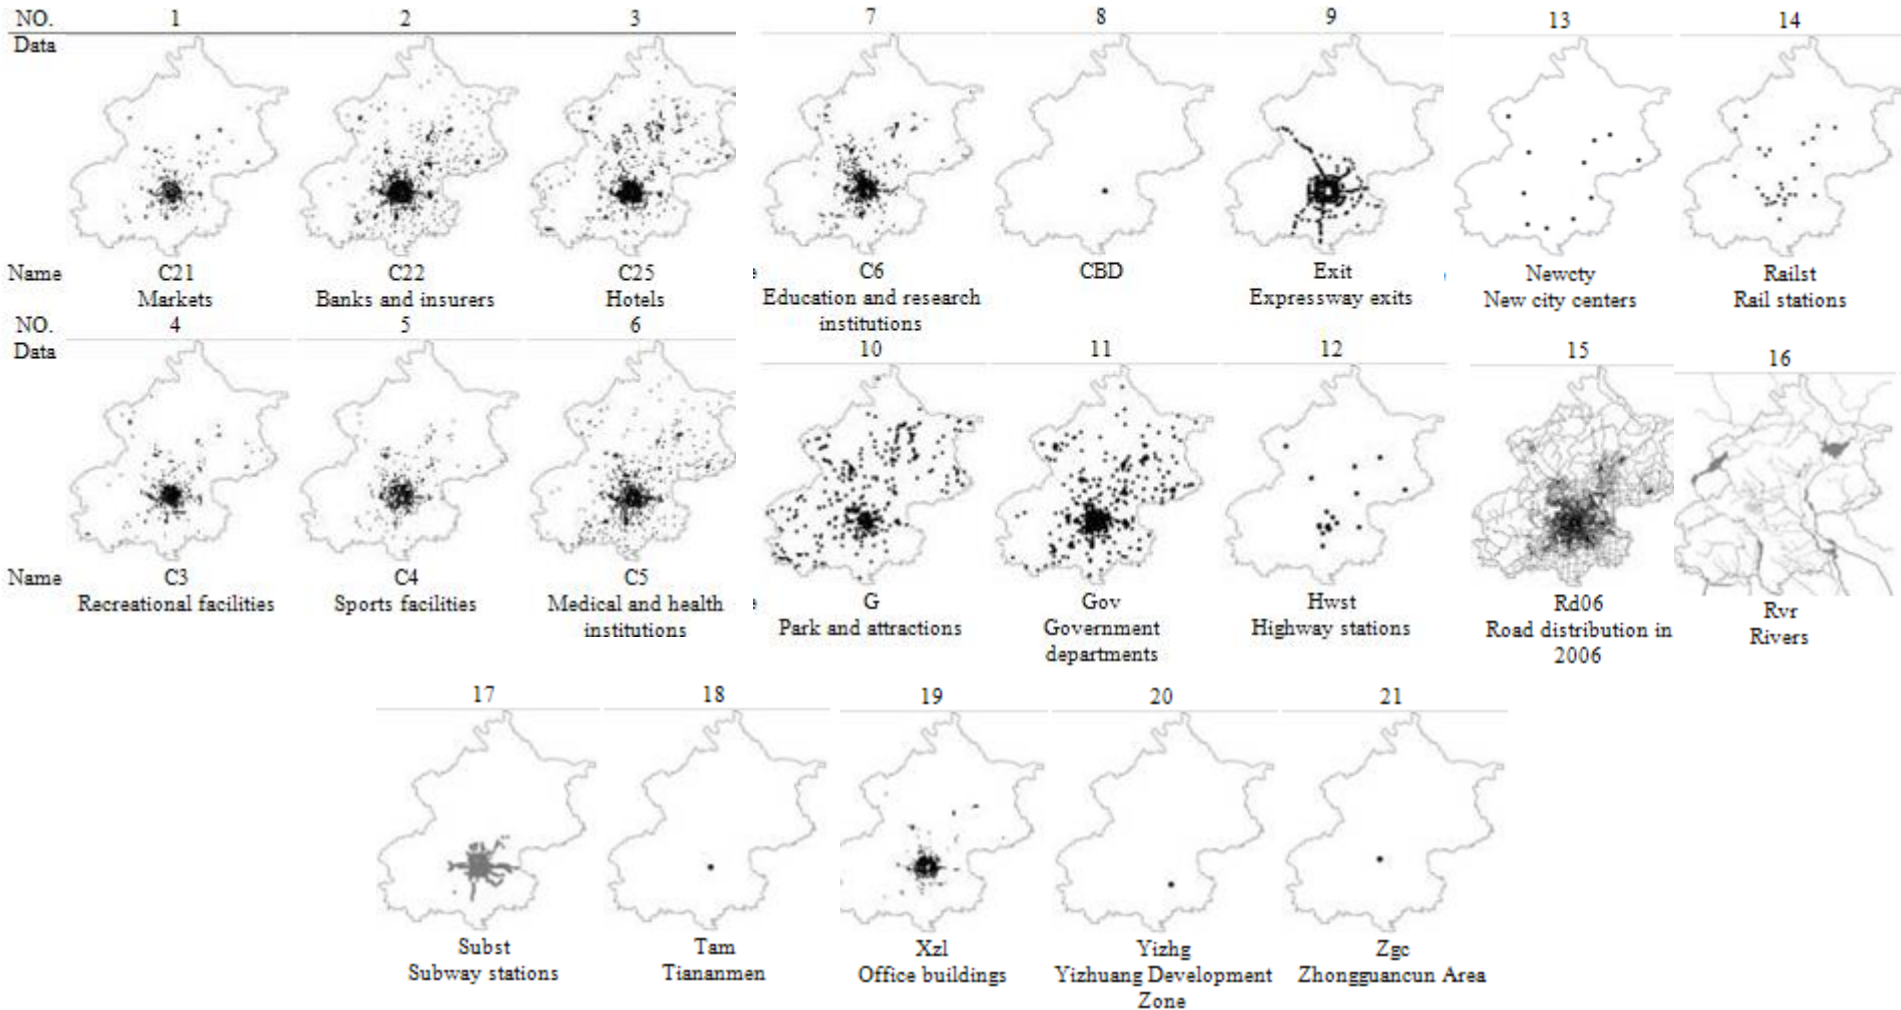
| NO. | 1 | 2 | 3 |
|---|---|---|---|
| Data | | | |
| Name | C21 Markets | C22 Banks and insurers | C25 Hotels |
| NO. | 4 | 5 | 6 |
| Data | | | |
| Name | C3 Recreational facilities | C4 Sports facilities | C5 Medical and health institutions |

| 7 | 8 | 9 | 13 | 14 |
|---|---|---|---|---|
| C6 Education and research institutions | CBD | Exit Expressway exits | Newcty New city centers | Railst Rail stations |

| 10 | 11 | 12 | 15 | 16 |
|---|---|---|---|---|
| G Park and attractions | Gov Government departments | Hwst Highway stations | Rd06 Road distribution in 2006 | Rvr Rivers |

| 17 | 18 | 19 | 20 | 21 |
|---|---|---|---|---|
| Subst Subway stations | Tam Tiananmen | Xzl Office buildings | Yizhg Yizhuang Development Zone | Zgc Zhongguancun Area |